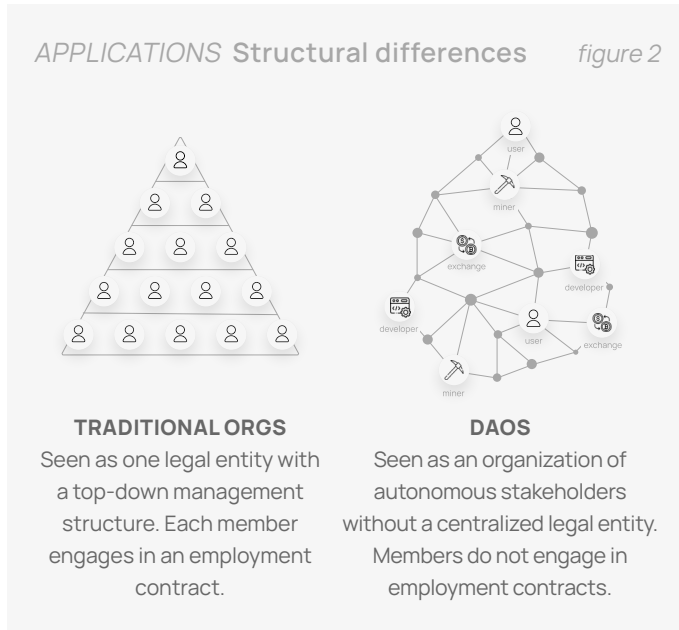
APPLICATIONS Structural differences figure 2

user

miner

exchange

developer

developer

user

exchange

miner

TRADITIONAL ORGS
Seen as one legal entity with a top-down management structure. Each member engages in an employment contract.

DAOS
Seen as an organization of autonomous stakeholders without a centralized legal entity. Members do not engage in employment contracts.